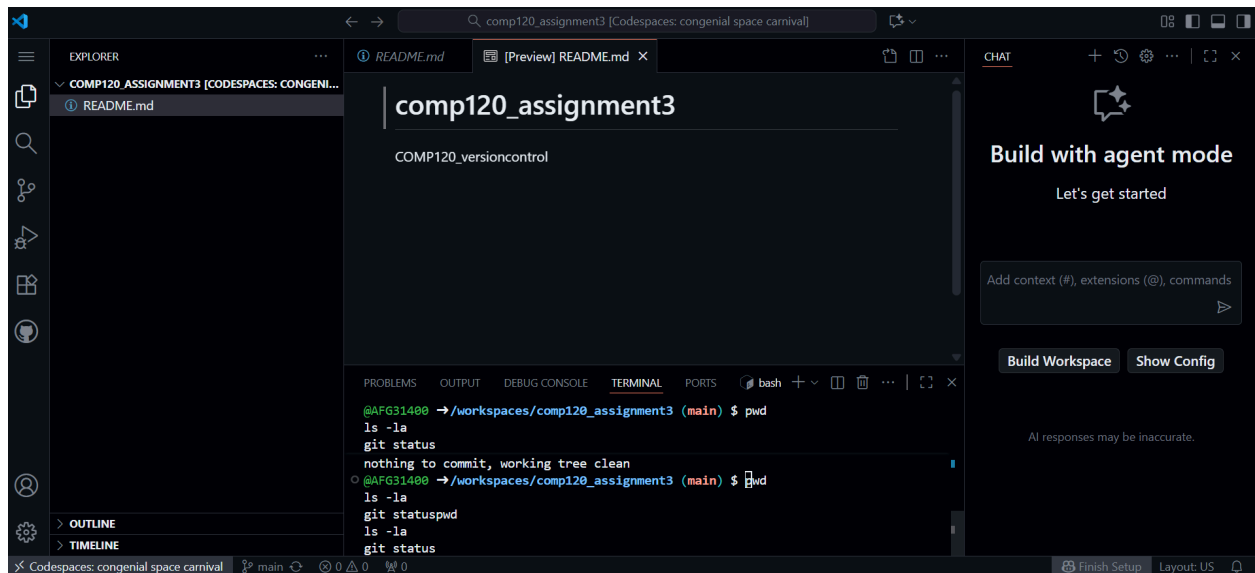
comp120_assignment3 [Codespaces: congenial space carnival]

EXPLORER ···

COMP120_ASSIGNMENT3 [CODESPACES: CONGENI...

README.md

README.md

[Preview] README.md ×

# comp120_assignment3

COMP120_versioncontrol

PROBLEMS OUTPUT DEBUG CONSOLE TERMINAL PORTS bash

@AFG31400 ➜ /workspaces/comp120_assignment3 (main) $ pwd
ls -la
git status
nothing to commit, working tree clean
@AFG31400 ➜ /workspaces/comp120_assignment3 (main) $ pwd
ls -la
git statuspwd
ls -la
git status

CHAT

Build with agent mode

Let's get started

Add context (#), extensions (@), commands

Build Workspace Show Config

AI responses may be inaccurate.

OUTLINE

TIMELINE

Codespaces: congenial space carnival main 0 0 0

Finish Setup Layout: US